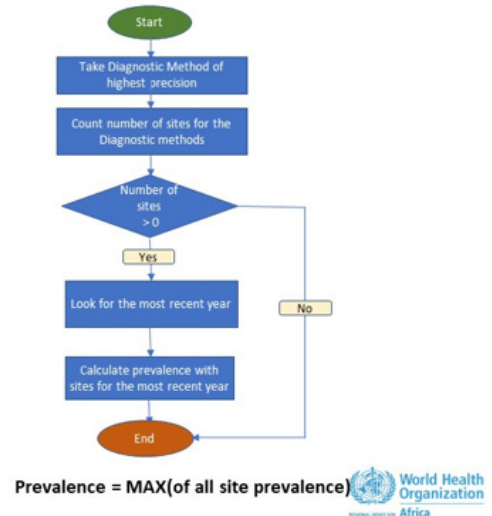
Start

Take Diagnostic Method of highest precision

Count number of sites for the Diagnostic methods

Number of sites > 0

Yes

No

Look for the most recent year

Calculate prevalence with sites for the most recent year

End

Prevalence = MAX(of all site prevalence)

World Health Organization

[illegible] Africa